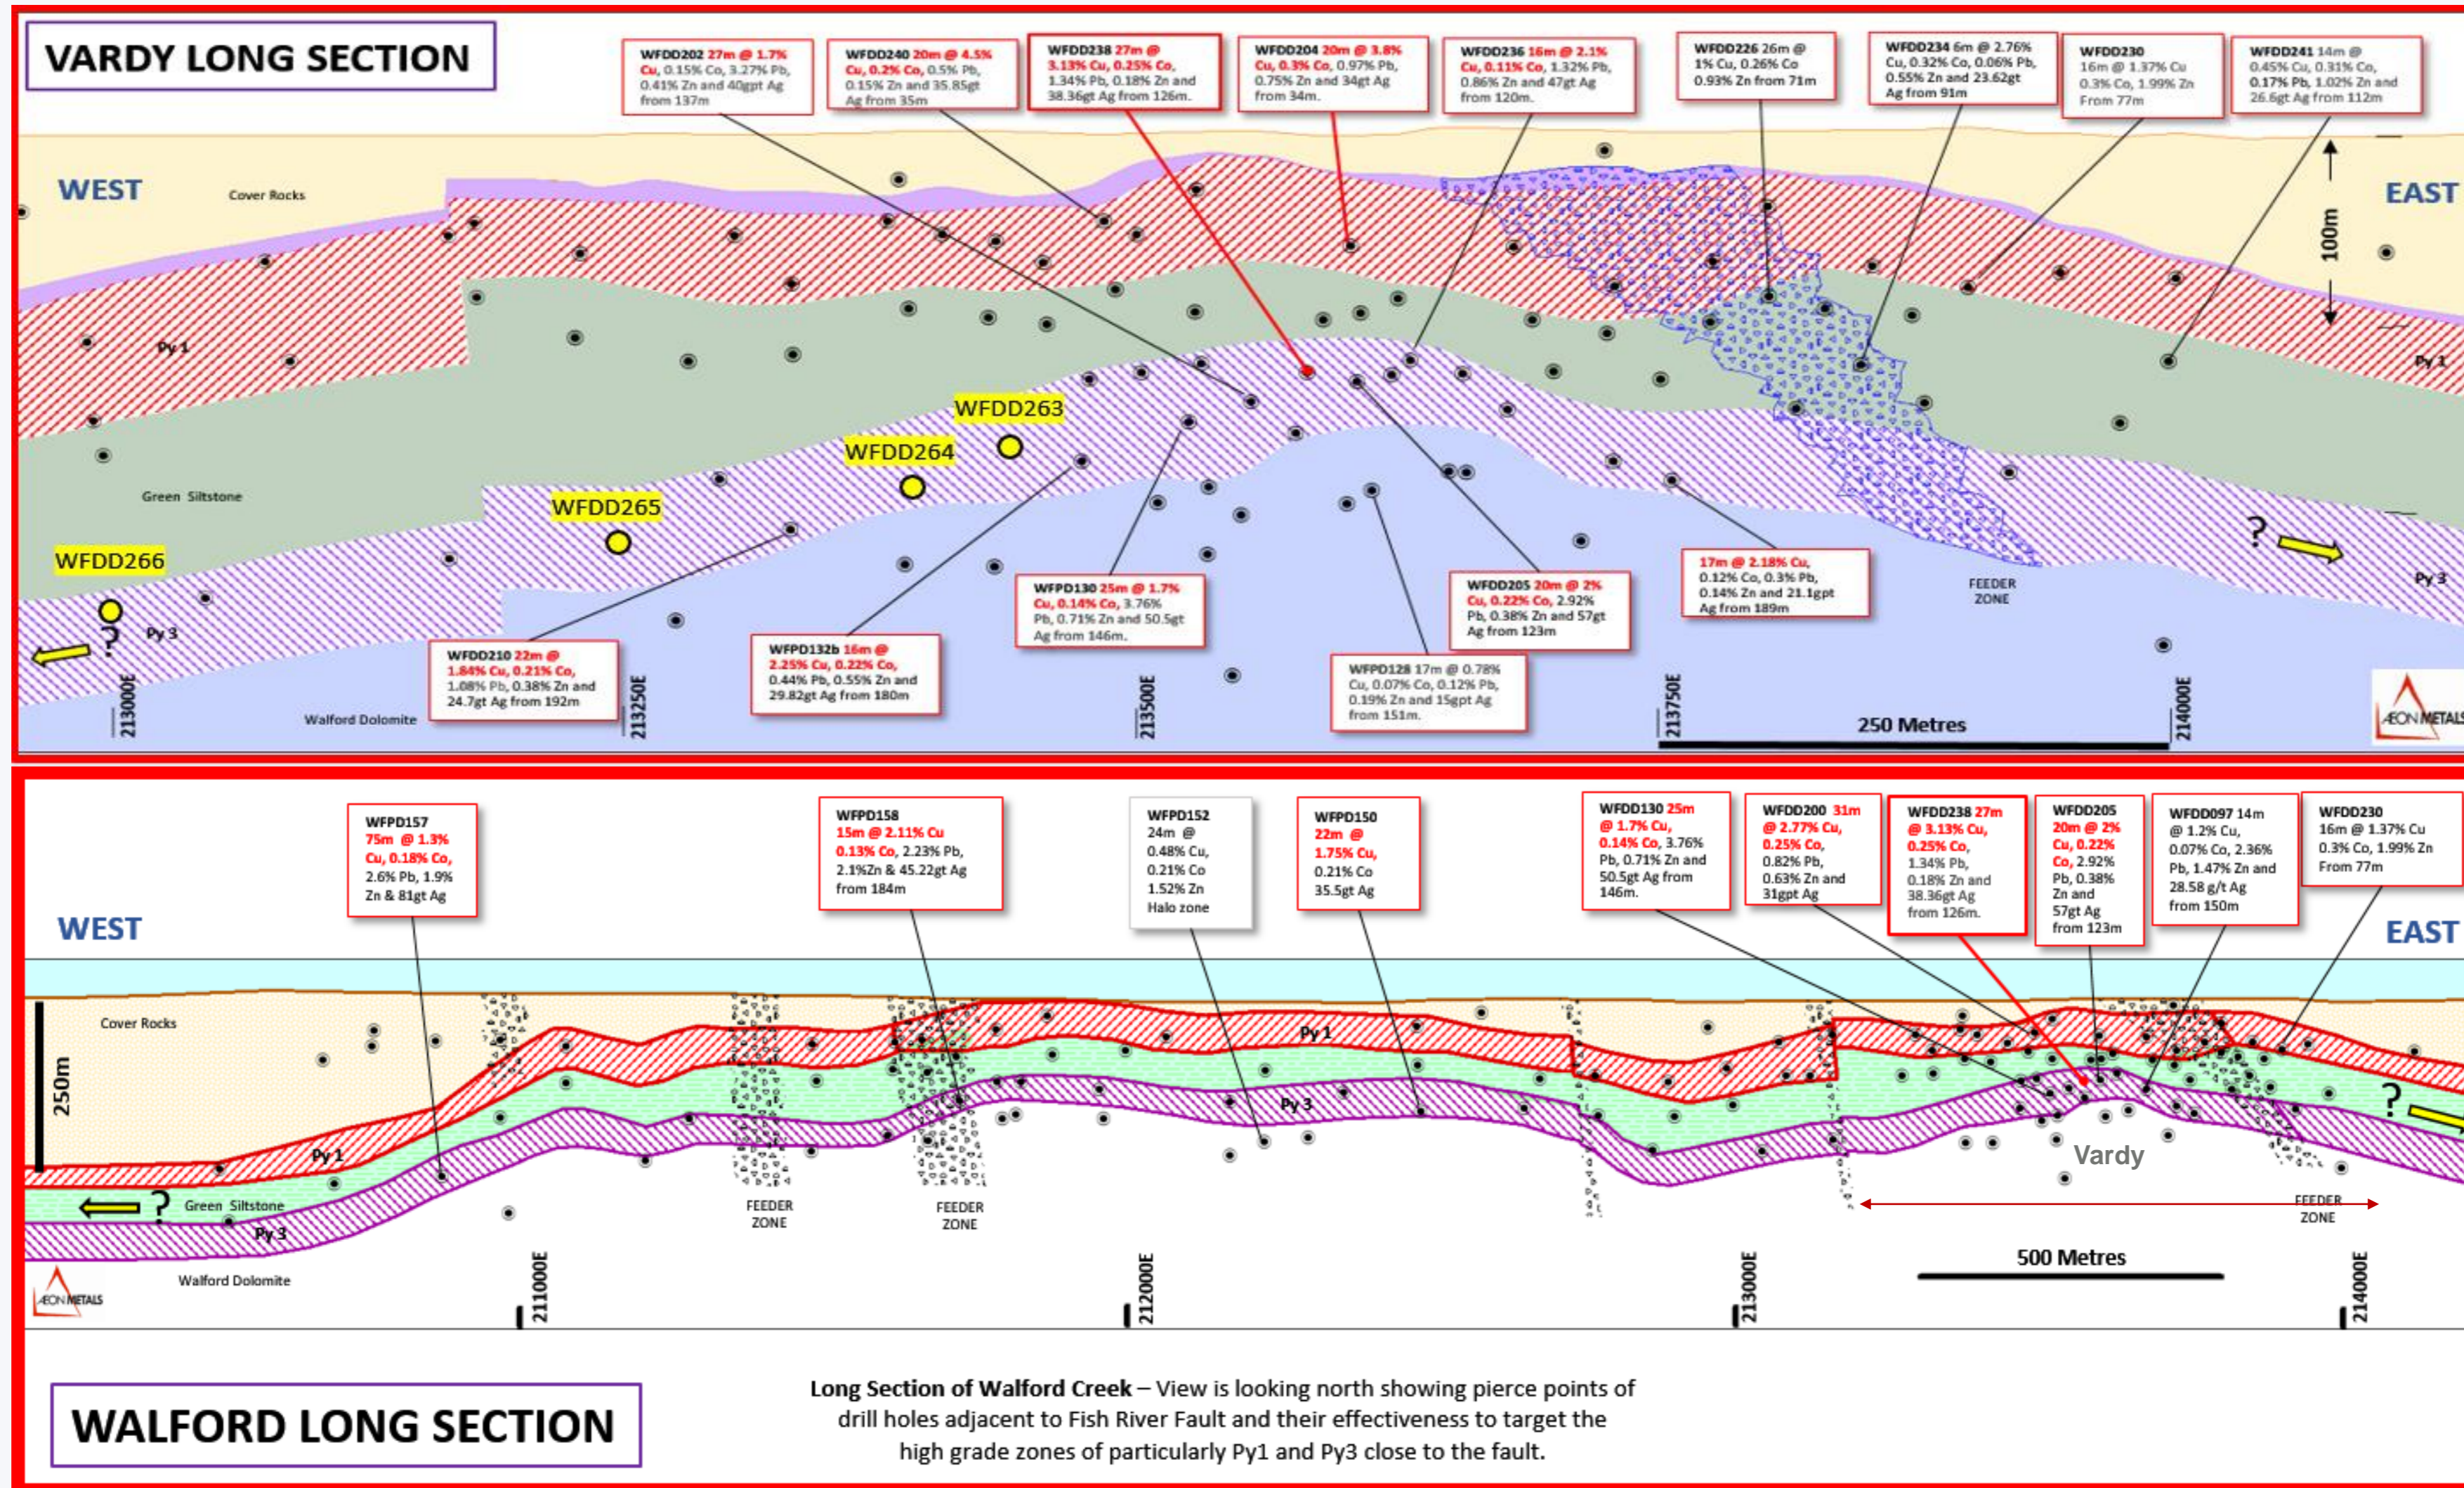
VARDY LONG SECTION

WFDD202 27m @ 1.7% Cu, 0.15% Co, 3.27% Pb, 0.41% Zn and 40gpt Ag from 137m

WFDD240 20m @ 4.5% Cu, 0.2% Co, 0.5% Pb, 0.15% Zn and 35.85gt Ag from 35m

WFDD238 27m @ 3.13% Cu, 0.25% Co, 1.34% Pb, 0.18% Zn and 38.36gt Ag from 126m.

WFDD204 20m @ 3.8% Cu, 0.3% Co, 0.97% Pb, 0.75% Zn and 34gt Ag from 34m.

WFDD236 16m @ 2.1% Cu, 0.11% Co, 1.32% Pb, 0.86% Zn and 47gt Ag from 120m.

WFDD226 26m @ 1% Cu, 0.26% Co 0.93% Zn from 71m

WFDD234 6m @ 2.76% Cu, 0.32% Co, 0.06% Pb, 0.55% Zn and 23.62gt Ag from 91m

WFDD230 16m @ 1.37% Cu 0.3% Co, 1.99% Zn From 77m

WFDD241 14m @ 0.45% Cu, 0.31% Co, 0.17% Pb, 1.02% Zn and 26.6gt Ag from 112m

WEST

Cover Rocks

EAST

100m

Py 1

Py 1

WFDD263

WFDD264

WFDD265

WFDD266

Green Siltstone

?

Py 3

Py 3

?

FEEDER ZONE

WFDD210 22m @ 1.84% Cu, 0.21% Co, 1.08% Pb, 0.38% Zn and 24.7gt Ag from 192m

WFDD132b 16m @ 2.25% Cu, 0.22% Co, 0.44% Pb, 0.55% Zn and 29.82gt Ag from 180m

WFPD130 25m @ 1.7% Cu, 0.14% Co, 3.76% Pb, 0.71% Zn and 50.5gt Ag from 146m.

WFPD128 17m @ 0.78% Cu, 0.07% Co, 0.12% Pb, 0.19% Zn and 15gpt Ag from 151m.

WFDD205 20m @ 2% Cu, 0.22% Co, 2.92% Pb, 0.38% Zn and 57gt Ag from 123m

17m @ 2.18% Cu, 0.12% Co, 0.3% Pb, 0.14% Zn and 21.1gpt Ag from 189m

Walford Dolomite

213000E

213250E

213500E

213750E

214000E

250 Metres

ÆON METALS

WFPD157 75m @ 1.3% Cu, 0.18% Co, 2.6% Pb, 1.9% Zn & 81gt Ag

WFPD158 15m @ 2.11% Cu 0.13% Co, 2.23% Pb, 2.1%Zn & 45.22gt Ag from 184m

WFPD152 24m @ 0.48% Cu, 0.21% Co 1.52% Zn Halo zone

WFPD150 22m @ 1.75% Cu, 0.21% Co 35.5gt Ag

WFDD130 25m @ 1.7% Cu, 0.14% Co, 3.76% Pb, 0.71% Zn and 50.5gt Ag from 146m.

WFDD200 31m @ 2.77% Cu, 0.25% Co, 0.82% Pb, 0.63% Zn and 31gpt Ag

WFDD238 27m @ 3.13% Cu, 0.25% Co, 1.34% Pb, 0.18% Zn and 38.36gt Ag from 126m.

WFDD205 20m @ 2% Cu, 0.22% Co, 2.92% Pb, 0.38% Zn and 57gt Ag from 123m

WFDD097 14m @ 1.2% Cu, 0.07% Co, 2.36% Pb, 1.47% Zn and 28.58 g/t Ag from 150m

WFDD230 16m @ 1.37% Cu 0.3% Co, 1.99% Zn From 77m

WEST

EAST

Cover Rocks

250m

Py 1

Py 1

Py 3

Green Siltstone

Py 3

?

?

FEEDER ZONE

FEEDER ZONE

Vardy

FEEDER ZONE

ÆON METALS

Walford Dolomite

211000E

212000E

213000E

214000E

500 Metres

WALFORD LONG SECTION

Long Section of Walford Creek – View is looking north showing pierce points of drill holes adjacent to Fish River Fault and their effectiveness to target the high grade zones of particularly Py1 and Py3 close to the fault.